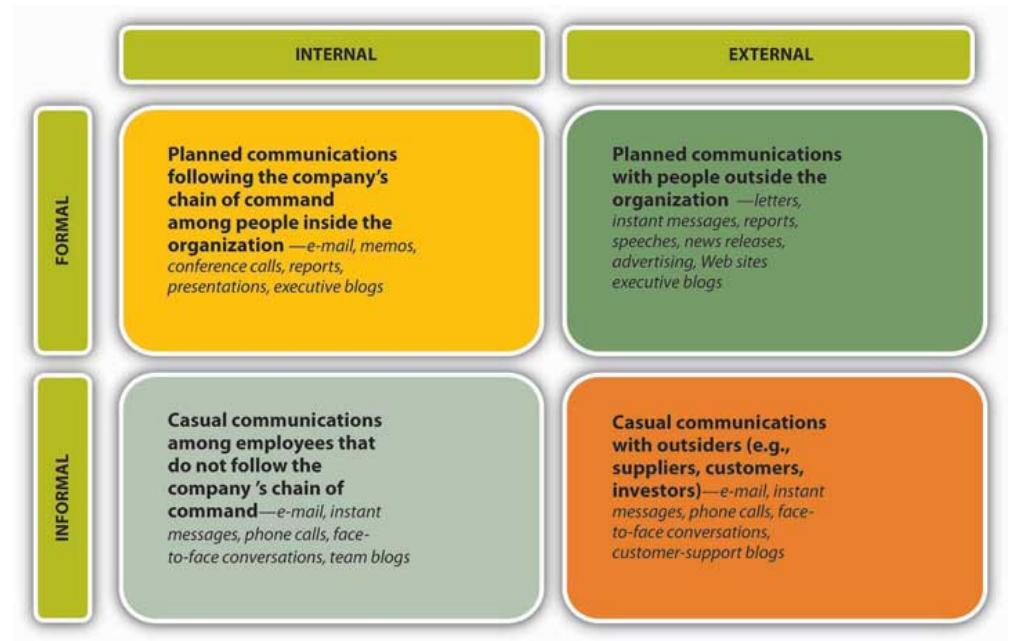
INTERNAL

EXTERNAL

FORMAL

Planned communications following the company's chain of command among people inside the organization —e-mail, memos, conference calls, reports, presentations, executive blogs

Planned communications with people outside the organization —letters, instant messages, reports, speeches, news releases, advertising, Web sites executive blogs

INFORMAL

Casual communications among employees that do not follow the company 's chain of command—e-mail, instant messages, phone calls, face-to-face conversations, team blogs

Casual communications with outsiders (e.g., suppliers, customers, investors)—e-mail, instant messages, phone calls, face-to-face conversations, customer-support blogs